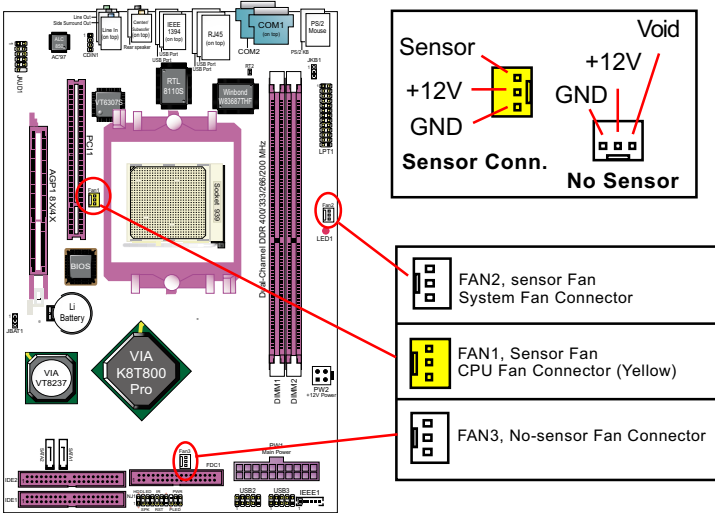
Line Out
Side Surround Out
Line In (on top)
Center/ Woofer (on top)
Rear speaker
IEEE 1394 (on top)
USB Port
RJ45 (on top)
USB Port
COM1 (on top)
COM2
PS/2 Mouse
PS/2 KB
AC'97
CDIN1
AUD1
RTL 8110S
JKB1
VT6307S
Winbond W83697HF
LPT1
PCI1
AGP1 8X4X
Fan1
Socket 939
Dual-Channel DDR 400/333/266/200 MHz
Fan2
LED1
BIOS
Li Battery
JBAT1
VIA VT8237
VIA K8T800 Pro
DIMM1
DIMM2
PW2 +12V Power
IDE2
IDE1
Fan3
FDC1
PW1 Main Power
USB2
USB3
IEEE1

Sensor
+12V
GND
Sensor Conn.

Void
+12V
GND
No Sensor

FAN2, sensor Fan
System Fan Connector

FAN1, Sensor Fan
CPU Fan Connector (Yellow)

FAN3, No-sensor Fan Connector